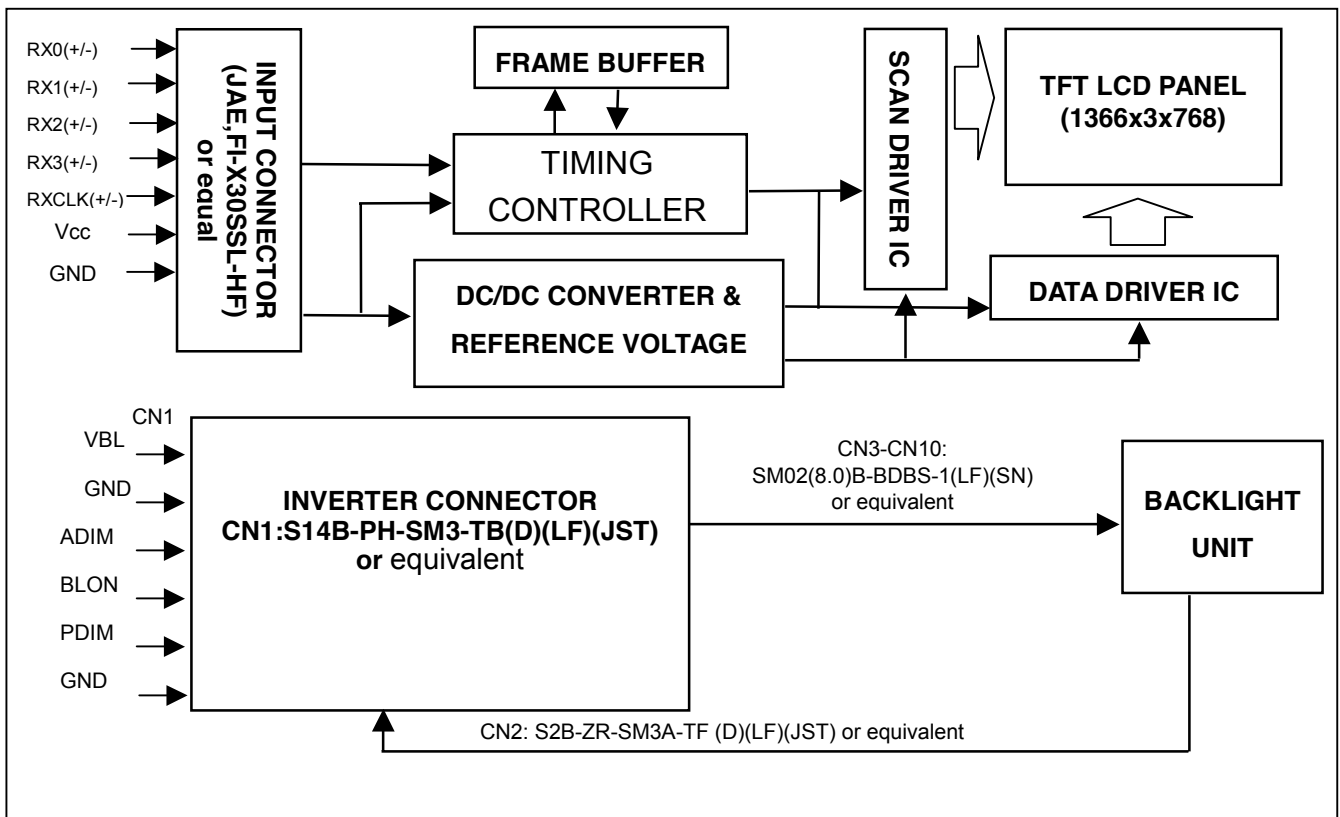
RX0(+/-)
RX1(+/-)
RX2(+/-)
RX3(+/-)
RXCLK(+/-)
Vcc
GND

INPUT CONNECTOR (JAE,FI-X30SSL-HF) or equal

FRAME BUFFER

TIMING CONTROLLER

SCAN DRIVER IC

TFT LCD PANEL (1366x3x768)

DC/DC CONVERTER & REFERENCE VOLTAGE

DATA DRIVER IC

CN1
VBL
GND
ADIM
BLON
PDIM
GND

INVERTER CONNECTOR CN1:S14B-PH-SM3-TB(D)(LF)(JST) or equivalent

CN3-CN10: SM02(8.0)B-BDBS-1(LF)(SN) or equivalent

BACKLIGHT UNIT

CN2: S2B-ZR-SM3A-TF (D)(LF)(JST) or equivalent